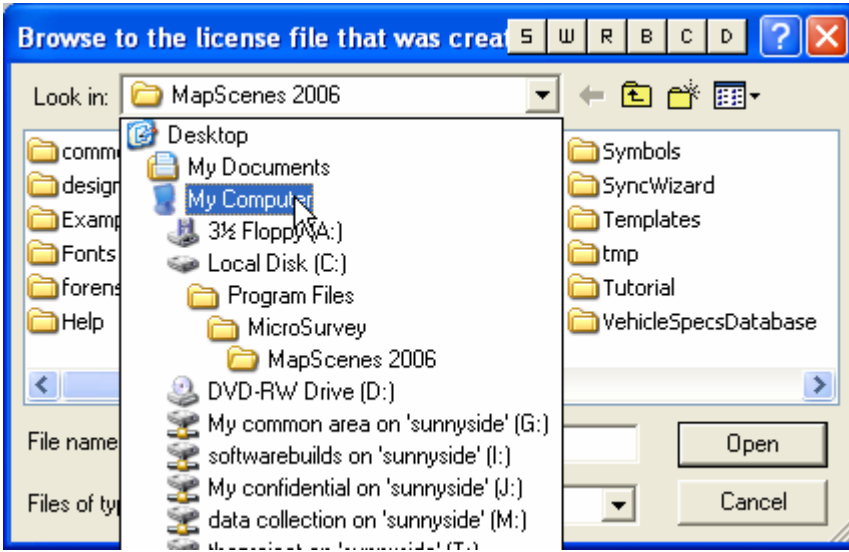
Browse to the license file that was creat

S W R B C D

?

Look in: MapScenes 2006

Desktop
My Documents
My Computer
3½ Floppy (A:)
Local Disk (C:)
Program Files
MicroSurvey
MapScenes 2006
DVD-RW Drive (D:)
My common area on 'sunnyside' (G:)
softwarebuilds on 'sunnyside' (I:)
My confidential on 'sunnyside' (J:)
data collection on 'sunnyside' (M:)
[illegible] on 'sunnyside' (T:)

comm
design
Examp
Fonts
forens
Help

Symbols
SyncWizard
Templates
tmp
Tutorial
VehicleSpecsDatabase

File name
Files of ty

Open
Cancel